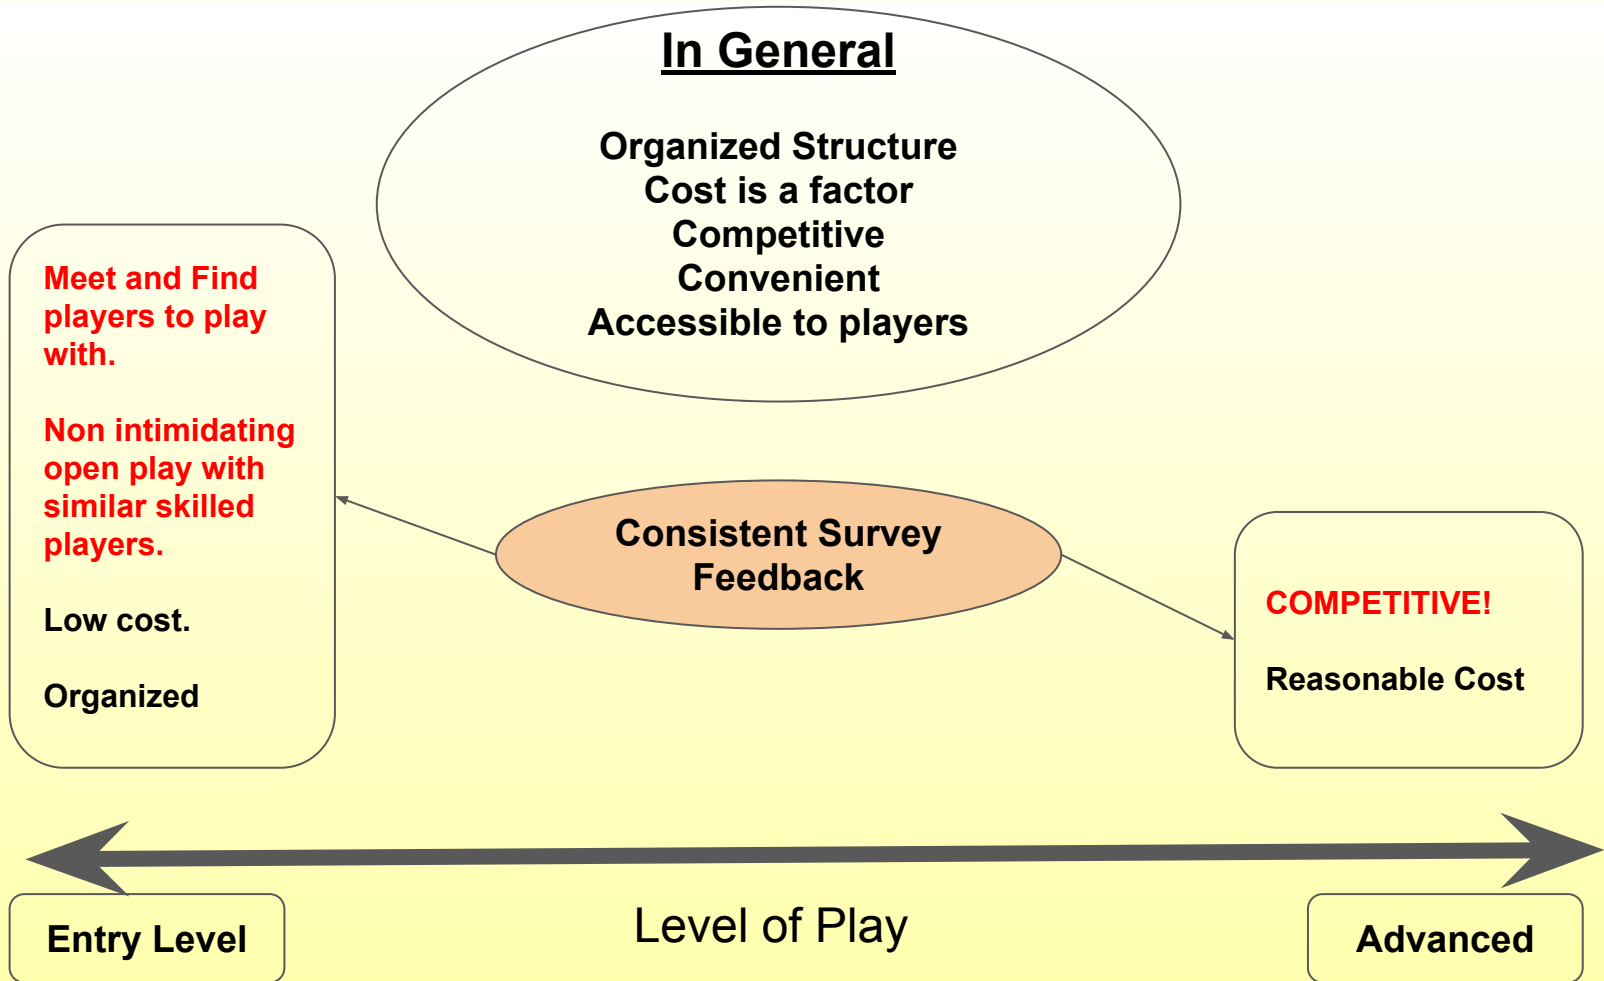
In General

Organized Structure
Cost is a factor
Competitive
Convenient
Accessible to players

Meet and Find players to play with.

Non intimidating open play with similar skilled players.

Low cost.

Organized

Consistent Survey Feedback

COMPETITIVE!

Reasonable Cost

Entry Level

Level of Play

Advanced